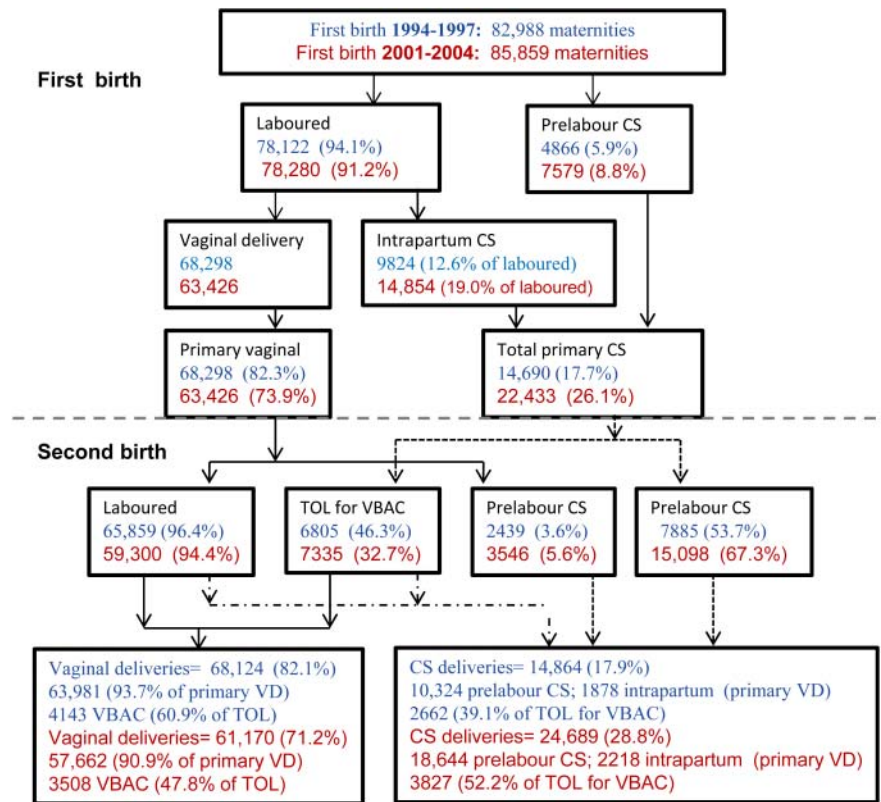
First birth **1994-1997:** 82,988 maternities
First birth **2001-2004:** 85,859 maternities

First birth

Laboured
78,122 (94.1%)
78,280 (91.2%)

Prelabour CS
4866 (5.9%)
7579 (8.8%)

Vaginal delivery
68,298
63,426

Intrapartum CS
9824 (12.6% of laboured)
14,854 (19.0% of laboured)

Primary vaginal
68,298 (82.3%)
63,426 (73.9%)

Total primary CS
14,690 (17.7%)
22,433 (26.1%)

Second birth

Laboured
65,859 (96.4%)
59,300 (94.4%)

TOL for VBAC
6805 (46.3%)
7335 (32.7%)

Prelabour CS
2439 (3.6%)
3546 (5.6%)

Prelabour CS
7885 (53.7%)
15,098 (67.3%)

Vaginal deliveries= 68,124 (82.1%)
63,981 (93.7% of primary VD)
4143 VBAC (60.9% of TOL)
Vaginal deliveries= 61,170 (71.2%)
57,662 (90.9% of primary VD)
3508 VBAC (47.8% of TOL)

CS deliveries= 14,864 (17.9%)
10,324 prelabour CS; 1878 intrapartum (primary VD)
2662 (39.1% of TOL for VBAC)
CS deliveries= 24,689 (28.8%)
18,644 prelabour CS; 2218 intrapartum (primary VD)
3827 (52.2% of TOL for VBAC)